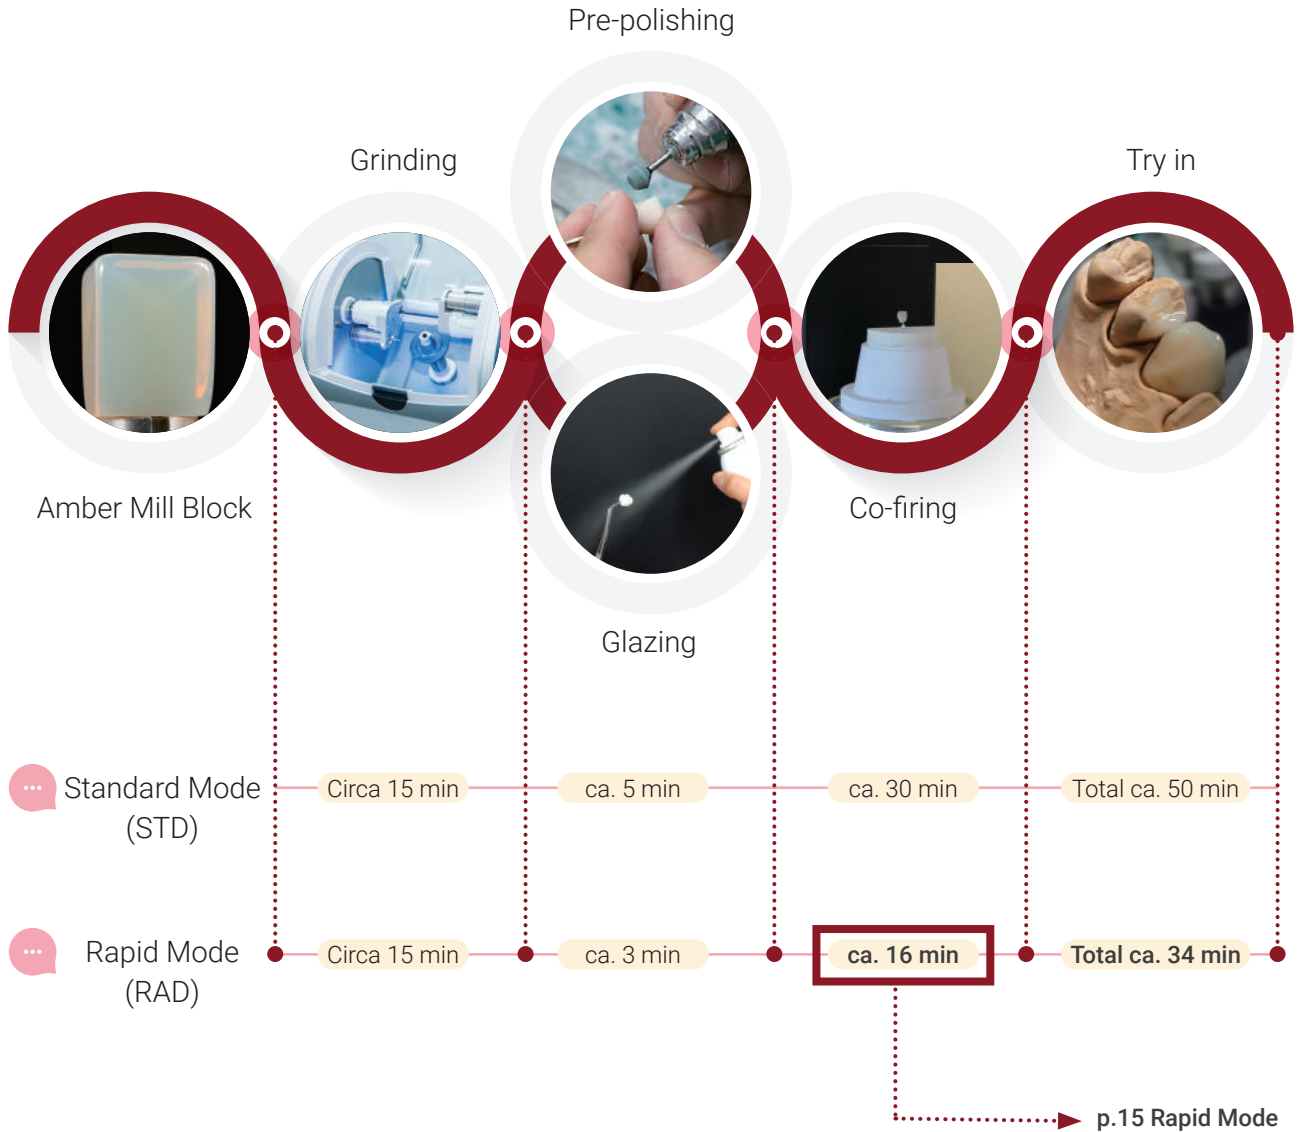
Pre-polishing

Grinding

Try in

Amber Mill Block

Co-firing

Glazing

Standard Mode (STD)

Circa 15 min

ca. 5 min

ca. 30 min

Total ca. 50 min

Rapid Mode (RAD)

Circa 15 min

ca. 3 min

ca. 16 min

Total ca. 34 min

p.15 Rapid Mode